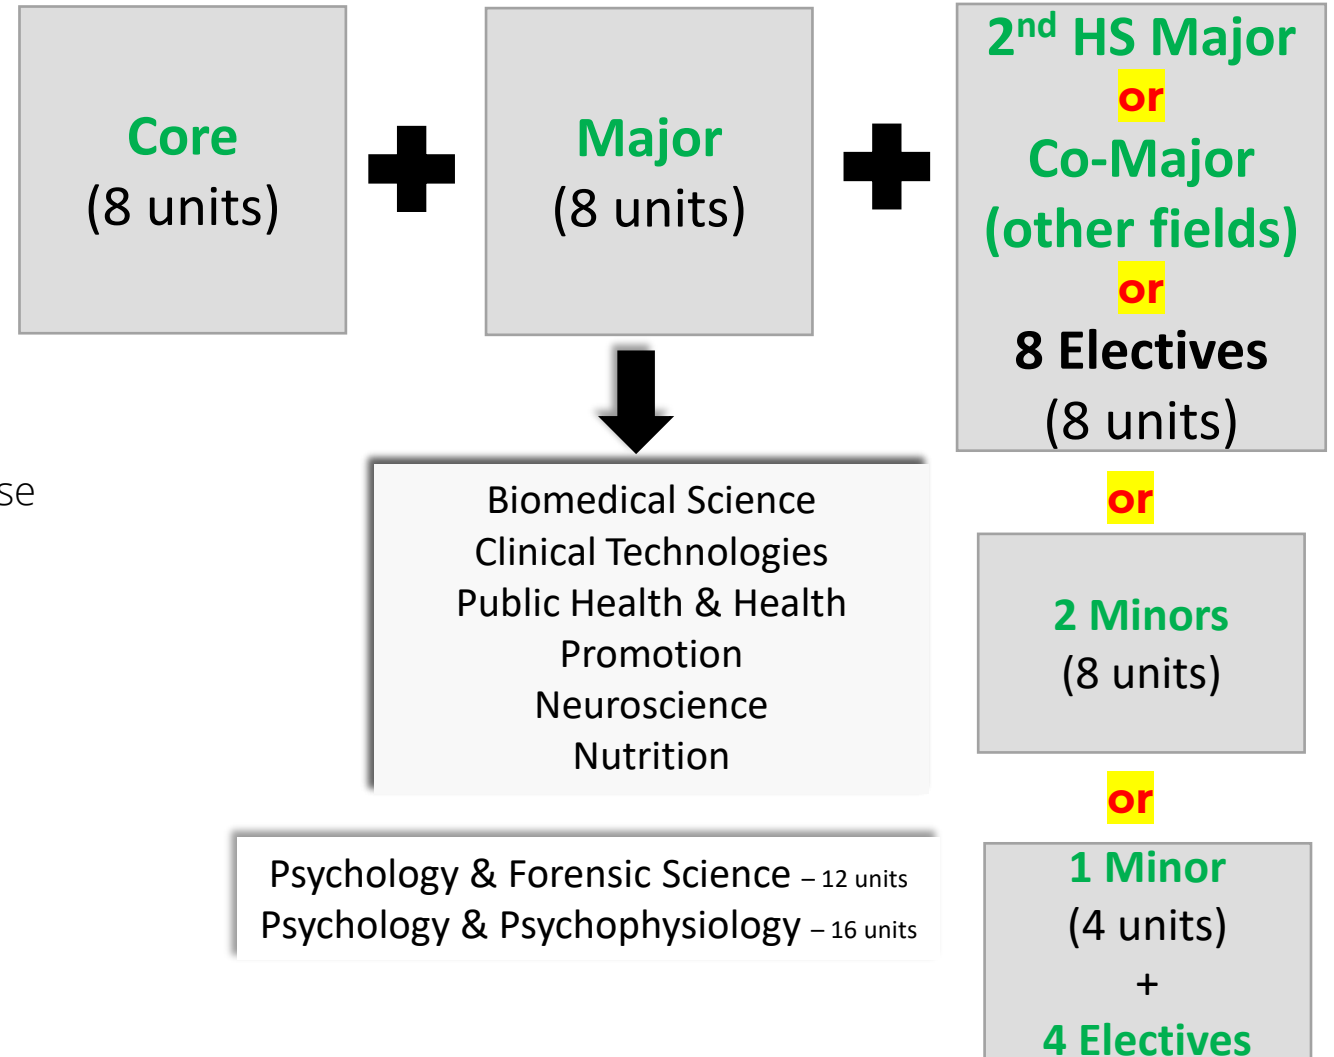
Core
(8 units)

Major
(8 units)

2$^{nd}$ HS Major
or
Co-Major
(other fields)
or
8 Electives
(8 units)

se

Biomedical Science
Clinical Technologies
Public Health & Health Promotion
Neuroscience
Nutrition

or

2 Minors
(8 units)

or

Psychology & Forensic Science – 12 units
Psychology & Psychophysiology – 16 units

1 Minor
(4 units)
+
4 Electives